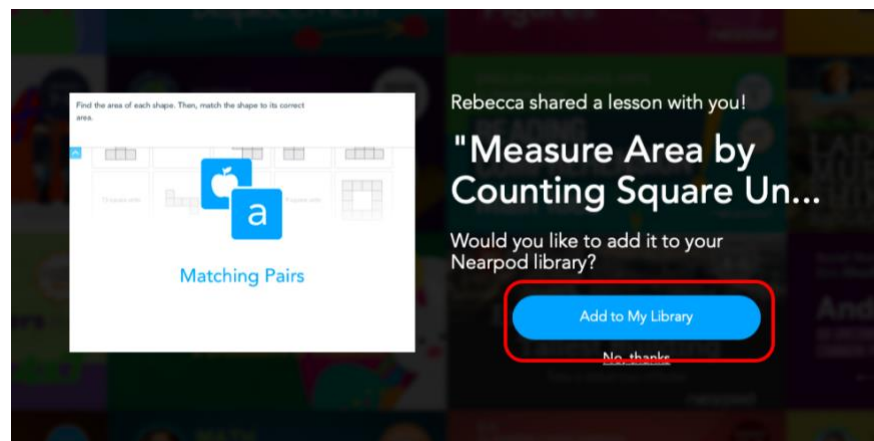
Find the area of each shape. Then, match the shape to its correct area.

a

Matching Pairs

Rebecca shared a lesson with you!

"Measure Area by Counting Square Un...

Would you like to add it to your Nearpod library?

Add to My Library

No, thanks